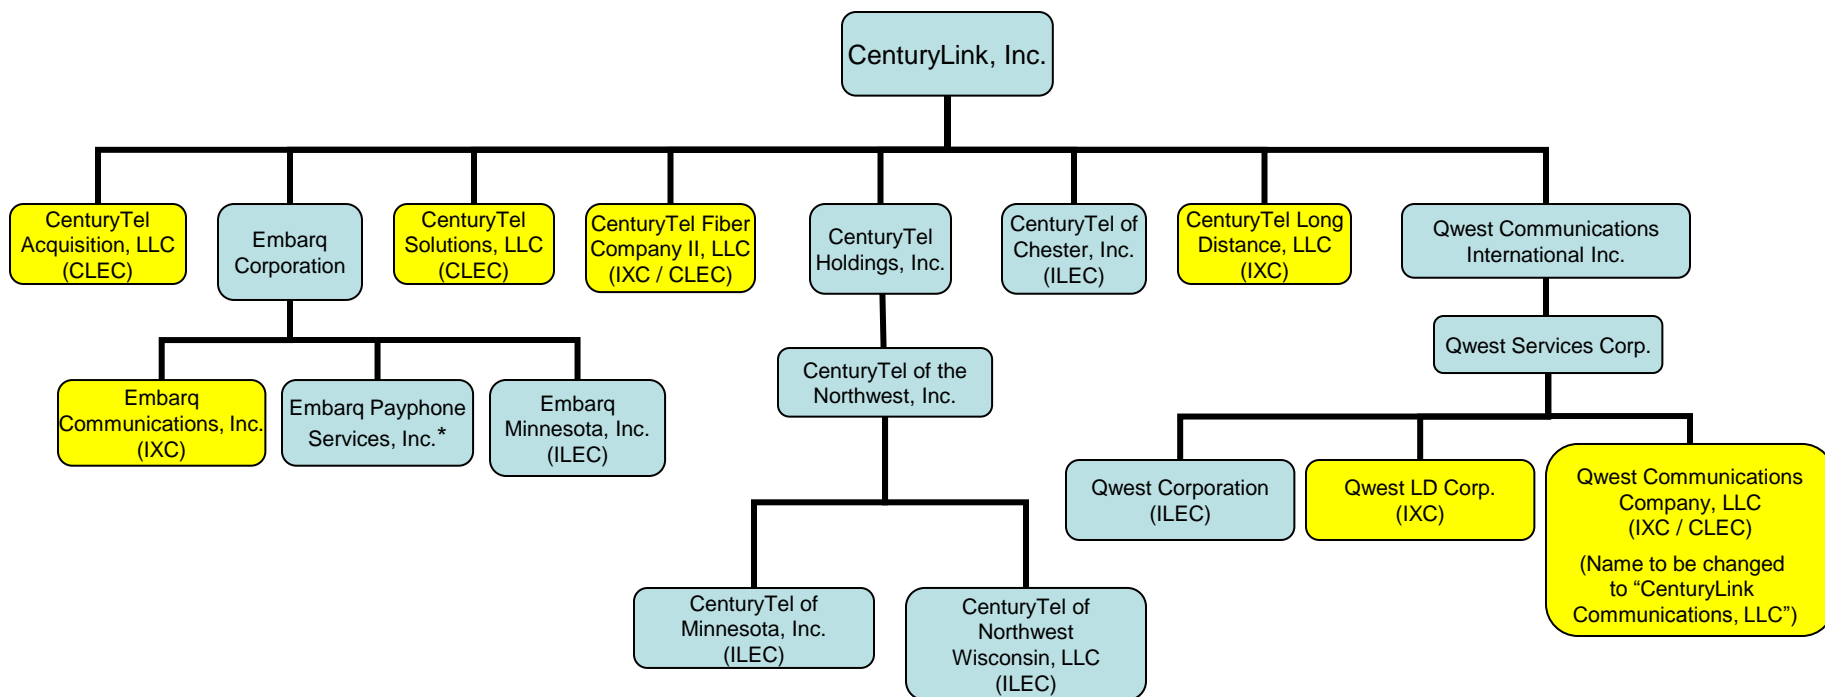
CenturyLink, Inc.

CenturyTel Acquisition, LLC (CLEC)

Embarq Corporation

CenturyTel Solutions, LLC (CLEC)

CenturyTel Fiber Company II, LLC (IXC / CLEC)

CenturyTel Holdings, Inc.

CenturyTel of Chester, Inc. (ILEC)

CenturyTel Long Distance, LLC (IXC)

Qwest Communications International Inc.

Embarq Communications, Inc. (IXC)

Embarq Payphone Services, Inc.*

Embarq Minnesota, Inc. (ILEC)

CenturyTel of the Northwest, Inc.

Qwest Services Corp.

Qwest Corporation (ILEC)

Qwest LD Corp. (IXC)

Qwest Communications Company, LLC (IXC / CLEC)

(Name to be changed to "CenturyLink Communications, LLC")

CenturyTel of Minnesota, Inc. (ILEC)

CenturyTel of Northwest Wisconsin, LLC (ILEC)